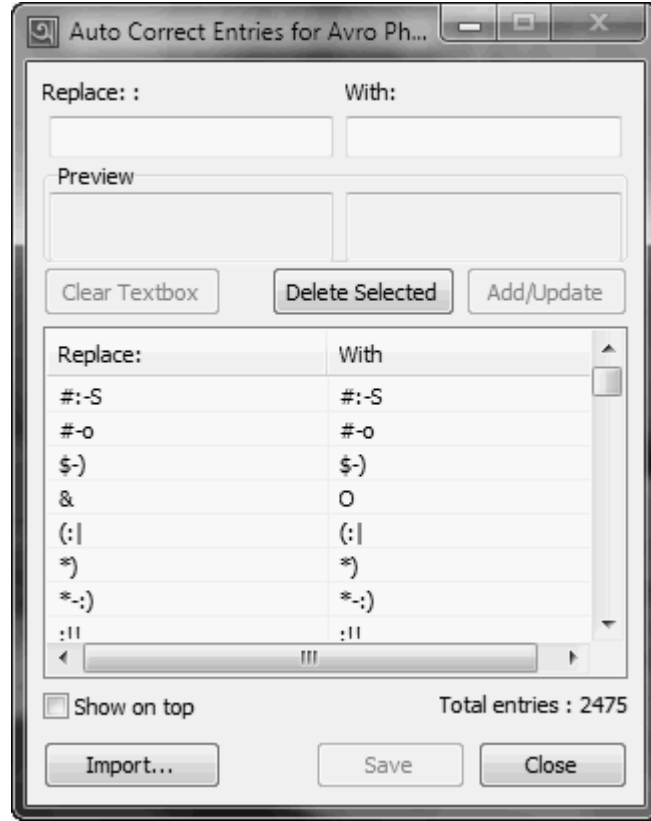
Auto Correct Entries for Avro Ph...

Replace: :

With:

Preview

Clear Textbox

Delete Selected

Add/Update

| Replace: | With |
|---|---|
| #:-S | #:-S |
| #-o | #-o |
| $-) | $-) |
| & | O |
| (:\| | (:\| |
| *) | *) |
| *-:) | *-:) |
| :!! | :!! |

Show on top

Total entries : 2475

Import...

Save

Close